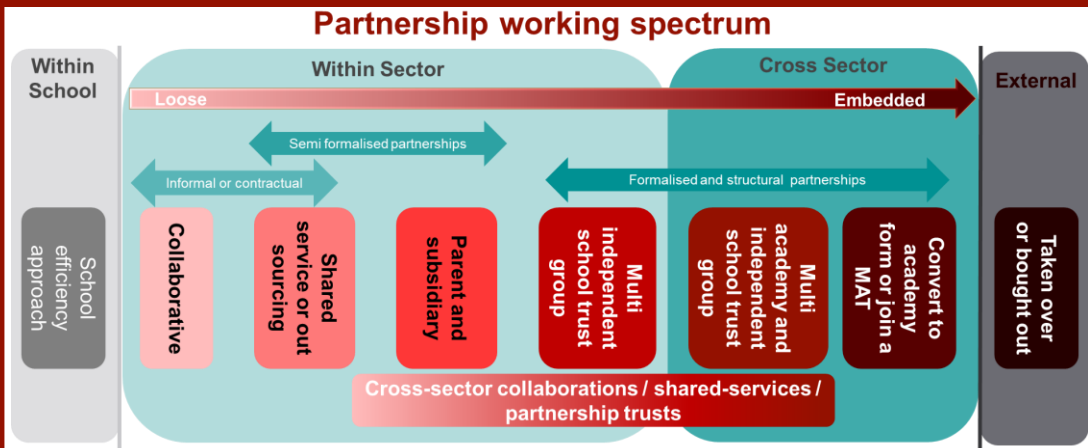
Partnership working spectrum

Within School

Within Sector

Cross Sector

External

Loose

Embedded

Semi formalised partnerships

Informal or contractual

Formalised and structural partnerships

School efficiency approach

Collaborative

Shared service or out sourcing

Parent and subsidiary

Multi independent school trust group

Multi academy and independent school trust group

Convert to academy form or join a MAT

Taken over or bought out

Cross-sector collaborations / shared-services / partnership trusts